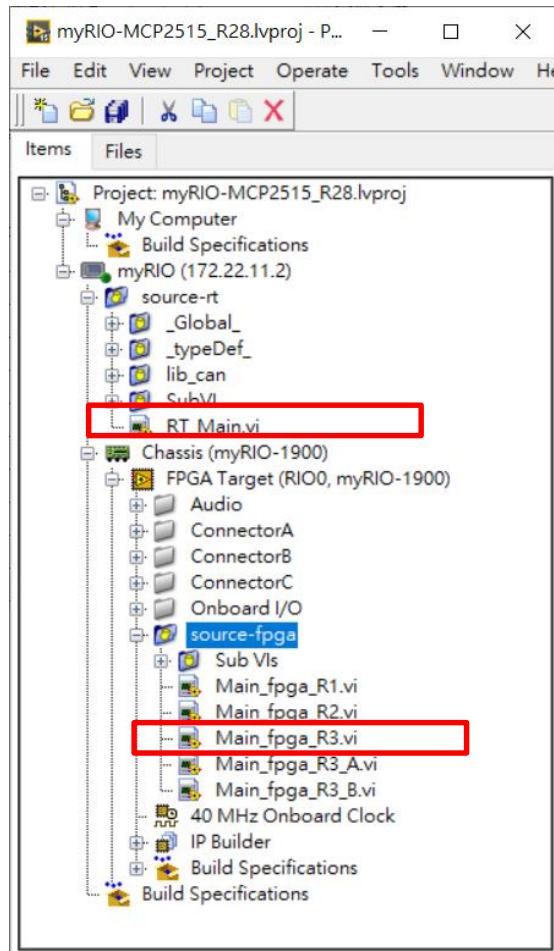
myRIO-MCP2515_R28.lvproj - P...

File Edit View Project Operate Tools Window He

Items Files

Project: myRIO-MCP2515_R28.lvproj
My Computer
Build Specifications
myRIO (172.22.11.2)
source-rt
_Global_
_typeDef_
lib_can
SubVI
RT_Main.vi
Chassis (myRIO-1900)
FPGA Target (RIO0, myRIO-1900)
Audio
ConnectorA
ConnectorB
ConnectorC
Onboard I/O
source-fpga
Sub VIs
Main_fpga_R1.vi
Main_fpga_R2.vi
Main_fpga_R3.vi
Main_fpga_R3_A.vi
Main_fpga_R3_B.vi
40 MHz Onboard Clock
IP Builder
Build Specifications
Build Specifications